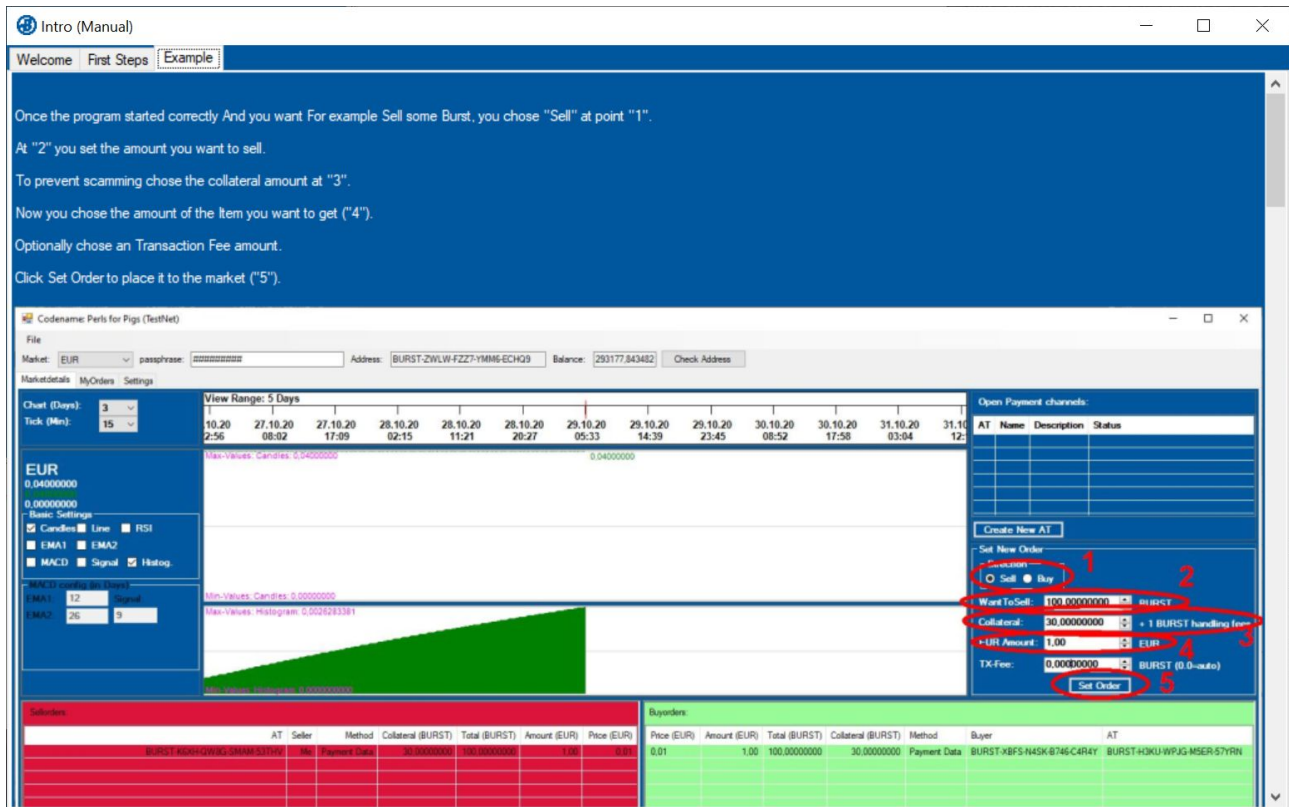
Intro (Manual)

Welcome First Steps Example

Once the program started correctly And you want For example Sell some Burst, you chose "Sell" at point "1".

At "2" you set the amount you want to sell.

To prevent scamming chose the collateral amount at "3".

Now you chose the amount of the Item you want to get ("4").

Optionally chose an Transaction Fee amount.

Click Set Order to place it to the market ("5").

Codename: Perls for Pigs (TestNet)

File

Market: EUR passphrase: ########## Address: BURST-ZWLW-FZZ7-YMM6-ECHQ9 Balance: 293177,843482 Check Address

Marketdetails MyOrders Settings

Chart (Days): 3
Tick (Min): 15

View Range: 5 Days

| 10.20 2:56 | 27.10.20 08:02 | 27.10.20 17:09 | 28.10.20 02:15 | 28.10.20 11:21 | 28.10.20 20:27 | 29.10.20 05:33 | 29.10.20 14:39 | 29.10.20 23:45 | 30.10.20 08:52 | 30.10.20 17:58 | 31.10.20 03:04 | 31.10 12: |
|---|---|---|---|---|---|---|---|---|---|---|---|---|

EUR
0,04000000
0,00000000

Basic Settings
Candles Line RSI
EMA1 EMA2
MACD Signal Histog.

MACD config (in Days)
EMA1: 12 Signal:
EMA2: 26 9

Max-Values: Candles: 0,04000000
0,04000000
Min-Values: Candles: 0,00000000
Max-Values: Histogram: 0,0026283381
Min-Values: Histogram: 0,0000000000

Open Payment channels:

| AT | Name | Description | Status |
|---|---|---|---|

Create New AT

Set New Order
Direction
Sell Buy
1
WantToSell: 100,00000000 BURST
2
Collateral: 30,00000000 + 1 BURST handling fee
3
EUR Amount: 1,00 EUR
4
TX-Fee: 0,00000000 BURST (0.0=auto)
Set Order
5

Sellorders:

| AT | Seller | Method | Collateral (BURST) | Total (BURST) | Amount (EUR) | Price (EUR) |
|---|---|---|---|---|---|---|
| BURST-K6XH-QW3G-SMAM-53THV | Me | Payment Data | 30,00000000 | 100,00000000 | 1,00 | 0,01 |

Buyorders:

| Price (EUR) | Amount (EUR) | Total (BURST) | Collateral (BURST) | Method | Buyer | AT |
|---|---|---|---|---|---|---|
| 0,01 | 1,00 | 100,00000000 | 30,00000000 | Payment Data | BURST-XBFS-N4SK-B746-C4R4Y | BURST-H3KU-WPJG-M5ER-57YRN |